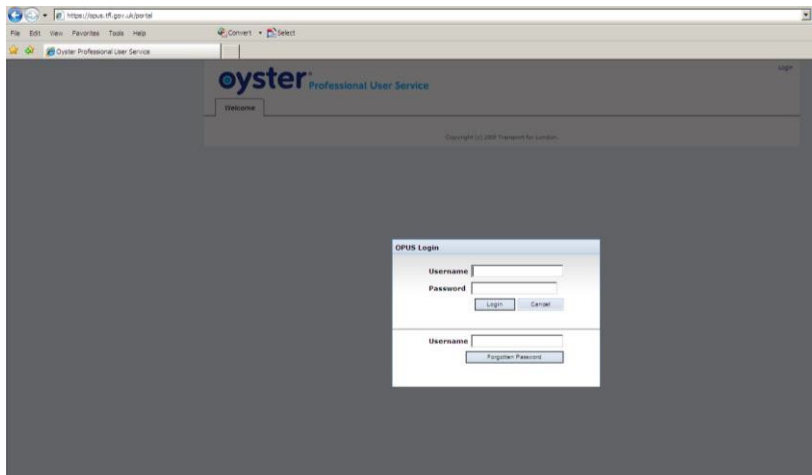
https://opus.tfl.gov.uk/portal

File Edit View Favorites Tools Help

Convert Select

Oyster Professional User Service

Login

oyster Professional User Service

Welcome

Copyright (c) 2008 Transport for London.

OPUS Login

Username

Password

Login Cancel

Username

Forgotten Password